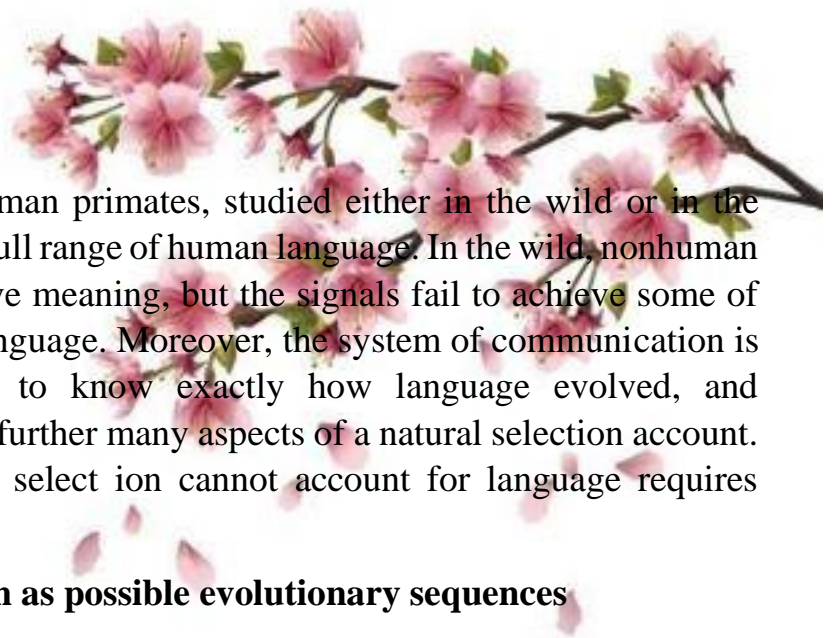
man primates, studied either in the wild or in the ull range of human language. In the wild, nonhuman ve meaning, but the signals fail to achieve some of nguage. Moreover, the system of communication is to know exactly how language evolved, and further many aspects of a natural selection account. select ion cannot account for language requires

n as possible evolutionary sequences